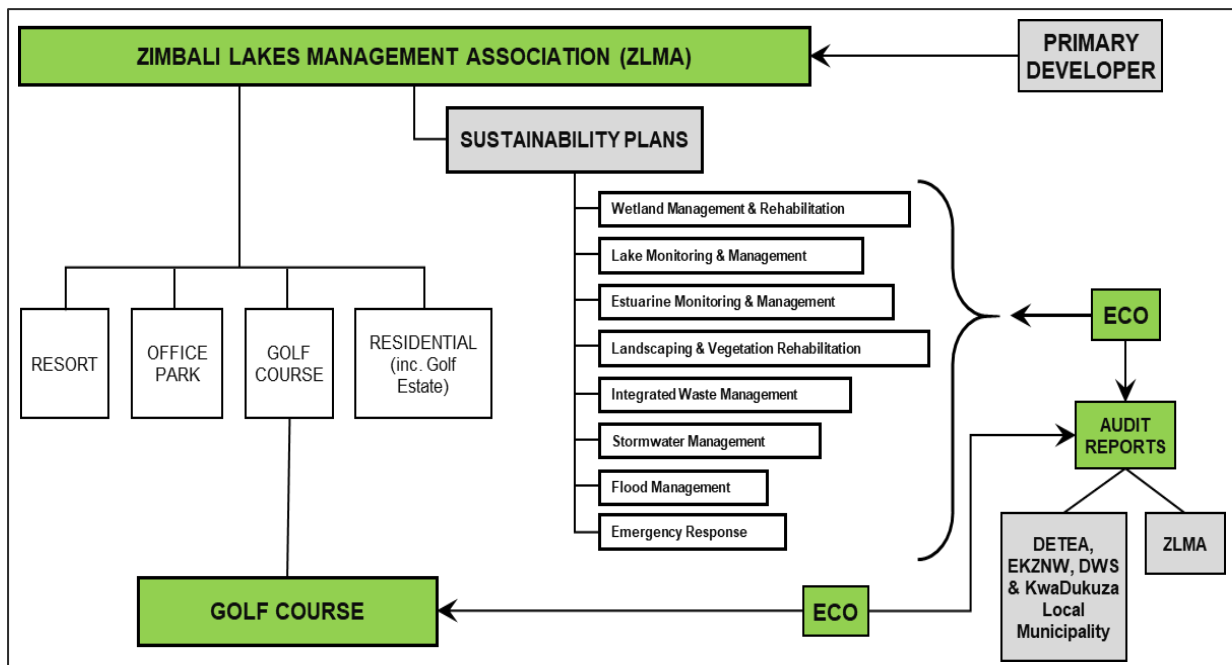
ZIMBALI LAKES MANAGEMENT ASSOCIATION (ZLMA)

PRIMARY DEVELOPER

SUSTAINABILITY PLANS

Wetland Management & Rehabilitation

Lake Monitoring & Management

Estuarine Monitoring & Management

Landscaping & Vegetation Rehabilitation

Integrated Waste Management

Stormwater Management

Flood Management

Emergency Response

ECO

AUDIT REPORTS

DETEA, EKZNW, DWS & KwaDukuza Local Municipality

ZLMA

RESORT

OFFICE PARK

GOLF COURSE

RESIDENTIAL (inc. Golf Estate)

GOLF COURSE

ECO